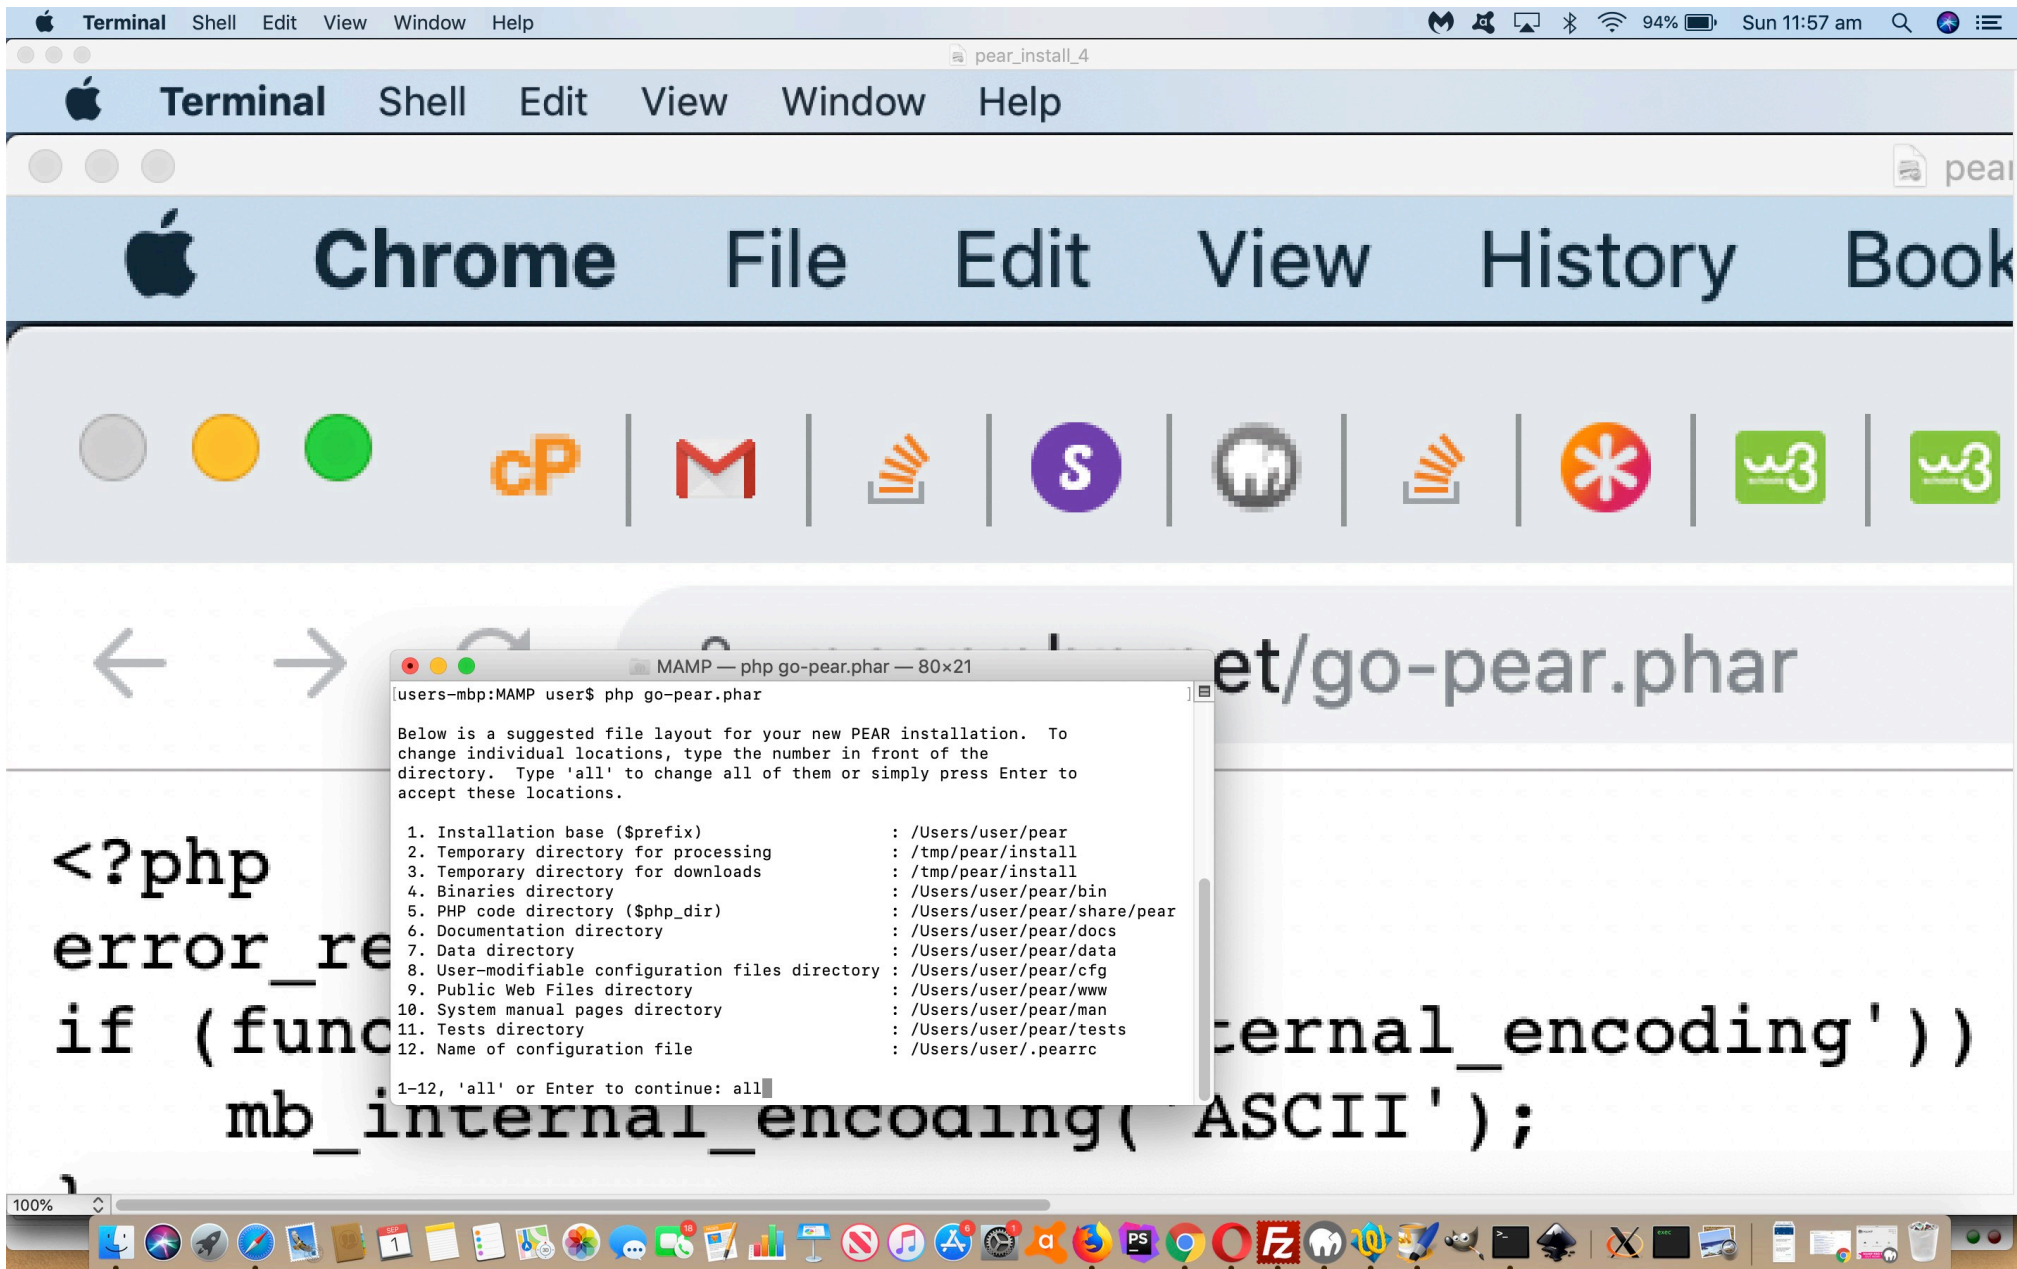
Terminal Shell Edit View Window Help

94% Sun 11:57 am

pear_install_4

Terminal Shell Edit View Window Help

pear

Chrome File Edit View History Book

cP

et/go-pear.phar

MAMP — php go-pear.phar — 80×21

users-mbp:MAMP user$ php go-pear.phar

Below is a suggested file layout for your new PEAR installation. To change individual locations, type the number in front of the directory. Type 'all' to change all of them or simply press Enter to accept these locations.

| | | |
|---|---|---|
| 1. | Installation base ($prefix) | : /Users/user/pear |
| 2. | Temporary directory for processing | : /tmp/pear/install |
| 3. | Temporary directory for downloads | : /tmp/pear/install |
| 4. | Binaries directory | : /Users/user/pear/bin |
| 5. | PHP code directory ($php_dir) | : /Users/user/pear/share/pear |
| 6. | Documentation directory | : /Users/user/pear/docs |
| 7. | Data directory | : /Users/user/pear/data |
| 8. | User-modifiable configuration files directory | : /Users/user/pear/cfg |
| 9. | Public Web Files directory | : /Users/user/pear/www |
| 10. | System manual pages directory | : /Users/user/pear/man |
| 11. | Tests directory | : /Users/user/pear/tests |
| 12. | Name of configuration file | : /Users/user/.pearrc |

1-12, 'all' or Enter to continue: all

<?php
error_re
if (func ternal_encoding'))
mb_internal_encoding('ASCII');

100%